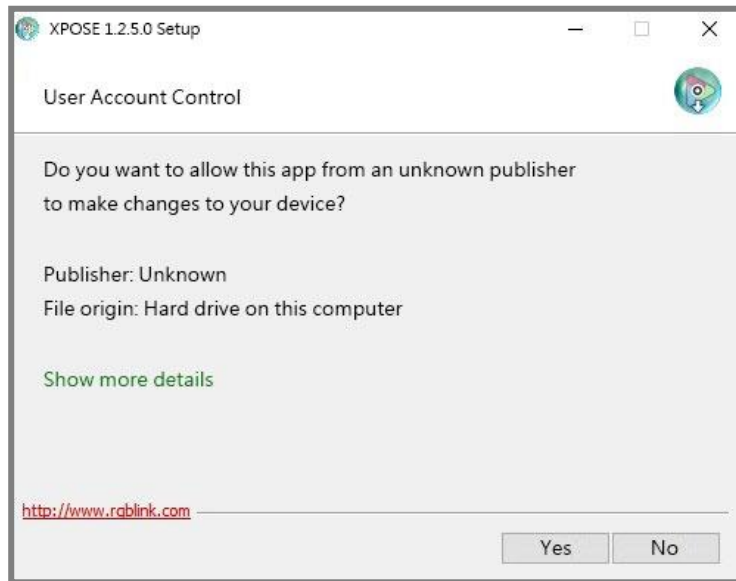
XPOSE 1.2.5.0 Setup

User Account Control

Do you want to allow this app from an unknown publisher to make changes to your device?

Publisher: Unknown
File origin: Hard drive on this computer

Show more details

http://www.rgblink.com

Yes

No